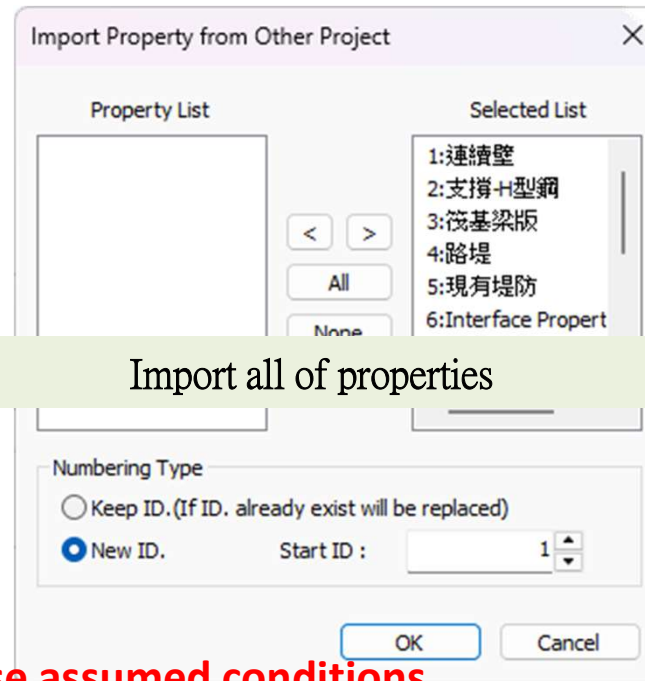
Import Property from Other Project

Property List

Selected List

1:連續壁
2:支撐-H型鋼
3:筏基梁版
4:路堤
5:現有堤防
6:Interface Propert

<
>
All
None

Import all of properties

Numbering Type

Keep ID.(If ID. already exist will be replaced)

New ID.

Start ID :

1

OK

Cancel

se assumed conditions